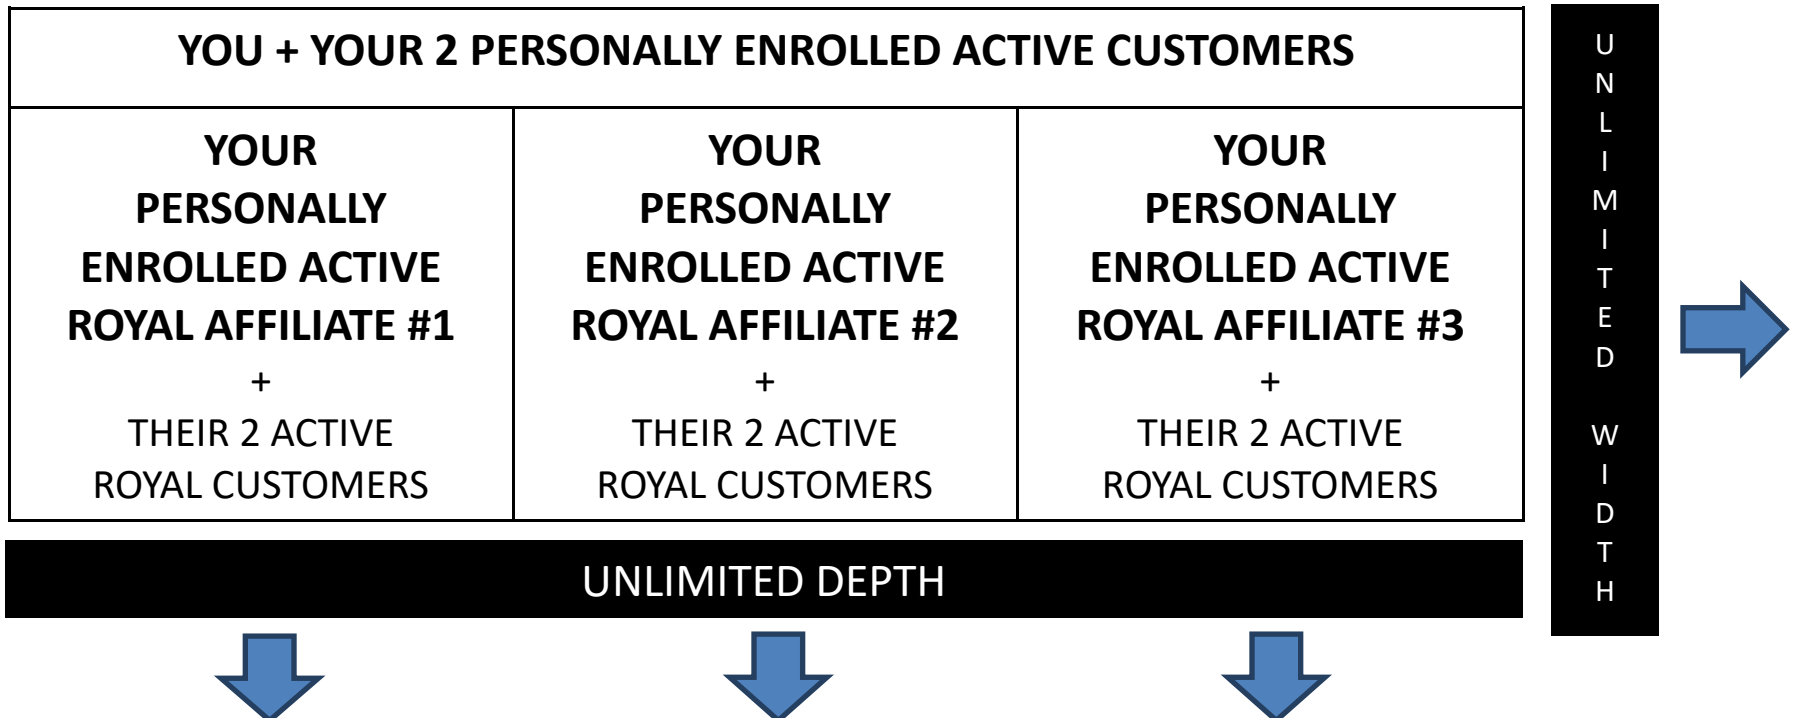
YOU + YOUR 2 PERSONALLY ENROLLED ACTIVE CUSTOMERS

| YOUR PERSONALLY ENROLLED ACTIVE ROYAL AFFILIATE #1 + THEIR 2 ACTIVE ROYAL CUSTOMERS | YOUR PERSONALLY ENROLLED ACTIVE ROYAL AFFILIATE #2 + THEIR 2 ACTIVE ROYAL CUSTOMERS | YOUR PERSONALLY ENROLLED ACTIVE ROYAL AFFILIATE #3 + THEIR 2 ACTIVE ROYAL CUSTOMERS |
|---|---|---|

UNLIMITED DEPTH

UNLIMITED WIDTH